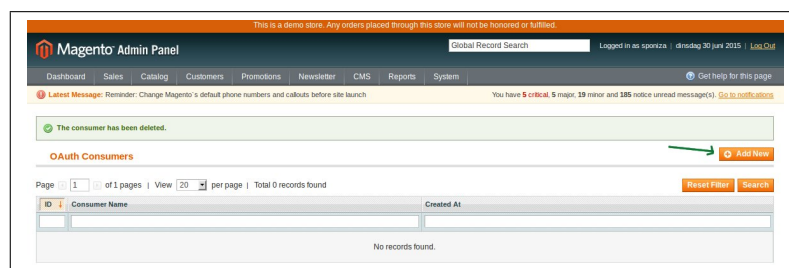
This is a demo store. Any orders placed through this store will not be honored or fulfilled.

Magento Admin Panel

Global Record Search

Logged in as sponiza | dinsdag 30 juni 2015 | Log Out

Dashboard | Sales | Catalog | Customers | Promotions | Newsletter | CMS | Reports | System

Get help for this page

Latest Message: Reminder: Change Magento`s default phone numbers and callouts before site launch

You have 5 critical, 5 major, 19 minor and 185 notice unread message(s). Go to notifications

The consumer has been deleted.

OAuth Consumers

Add New

Page 1 of 1 pages | View 20 per page | Total 0 records found

Reset Filter | Search

| ID | Consumer Name | Created At |
|---|---|---|
| | | |
| No records found. | | |